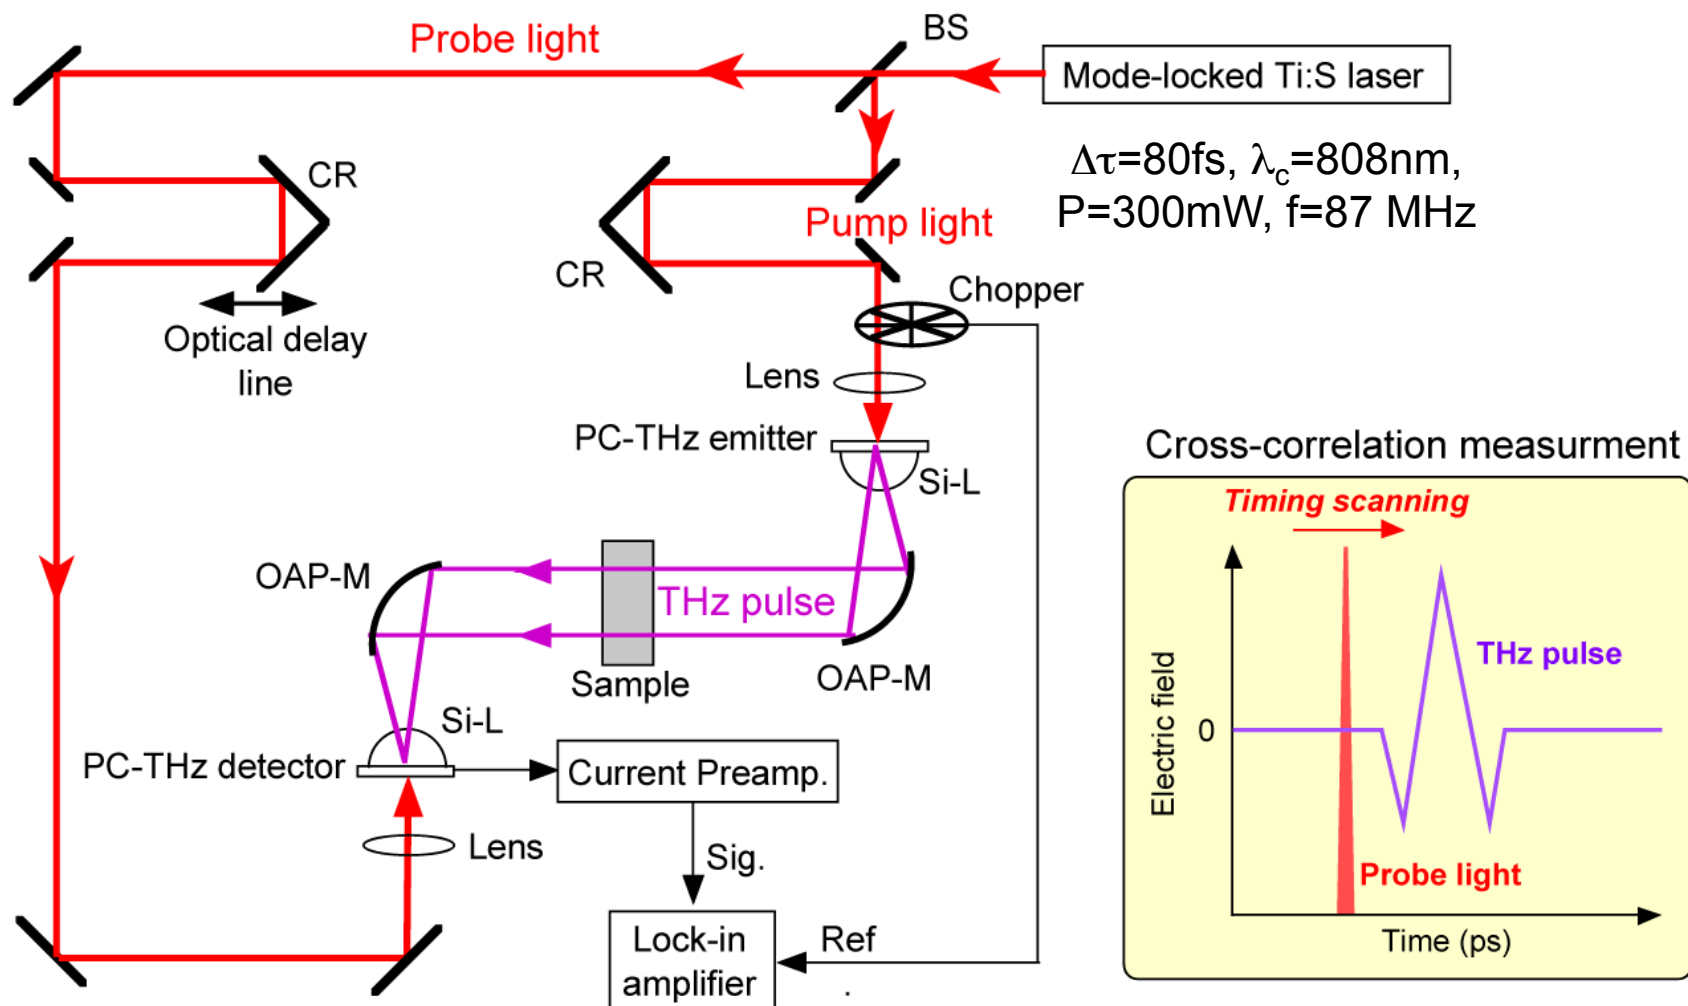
Probe light
BS
Mode-locked Ti:S laser
$\Delta\tau$=80fs, $\lambda_c$=808nm, P=300mW, f=87 MHz
CR
CR
Pump light
Chopper
Optical delay line
Lens
PC-THz emitter
Si-L
Cross-correlation measurment
Timing scanning
OAP-M
THz pulse
Sample
OAP-M
THz pulse
Electric field
0
Si-L
PC-THz detector
Current Preamp.
Lens
Sig.
Probe light
Time (ps)
Lock-in amplifier
Ref